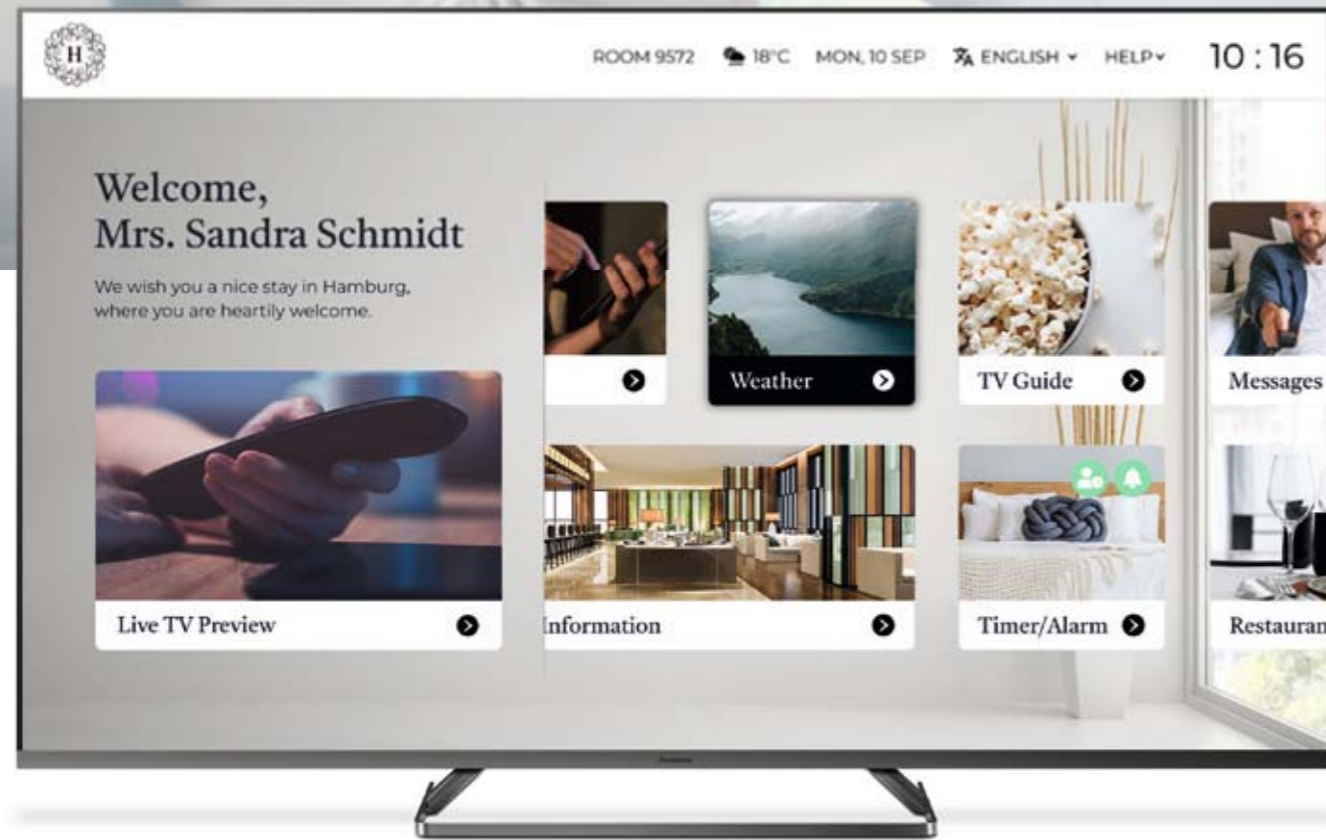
H

ROOM 9572 18°C MON, 10 SEP ENGLISH HELP 10 : 16

Welcome, Mrs. Sandra Schmidt

We wish you a nice stay in Hamburg, where you are heartily welcome.

Weather

TV Guide

Messages

Live TV Preview

Information

Timer/Alarm

Restauran